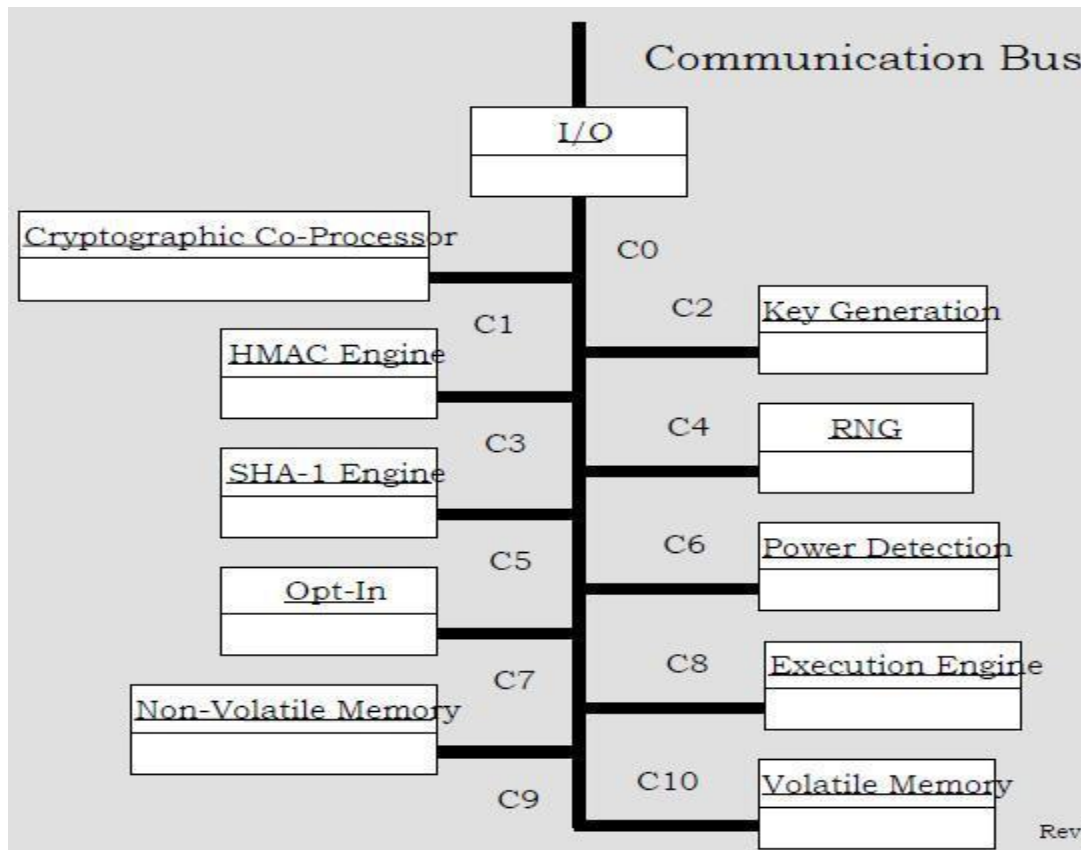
Communication Bus

I/O

Cryptographic Co-Processor

C0

C2

Key Generation

C1

HMAC Engine

C4

RNG

C3

SHA-1 Engine

C6

Power Detection

C5

Opt-In

C8

Execution Engine

C7

Non-Volatile Memory

C10

Volatile Memory

C9

Rev